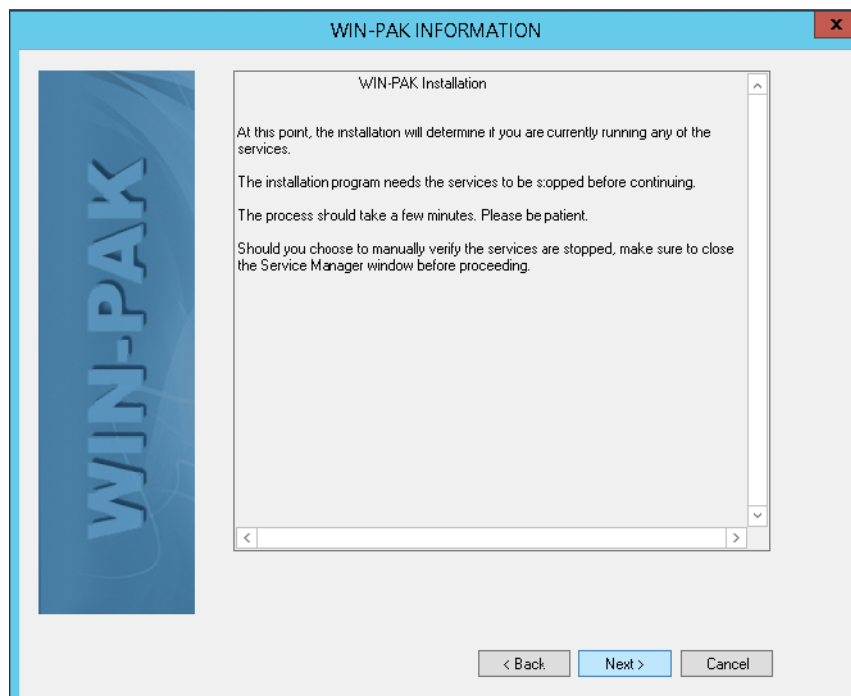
WIN-PAK INFORMATION

x

WIN-PAK

WIN-PAK Installation

At this point, the installation will determine if you are currently running any of the services.

The installation program needs the services to be stopped before continuing.

The process should take a few minutes. Please be patient.

Should you choose to manually verify the services are stopped, make sure to close the Service Manager window before proceeding.

< Back

Next >

Cancel